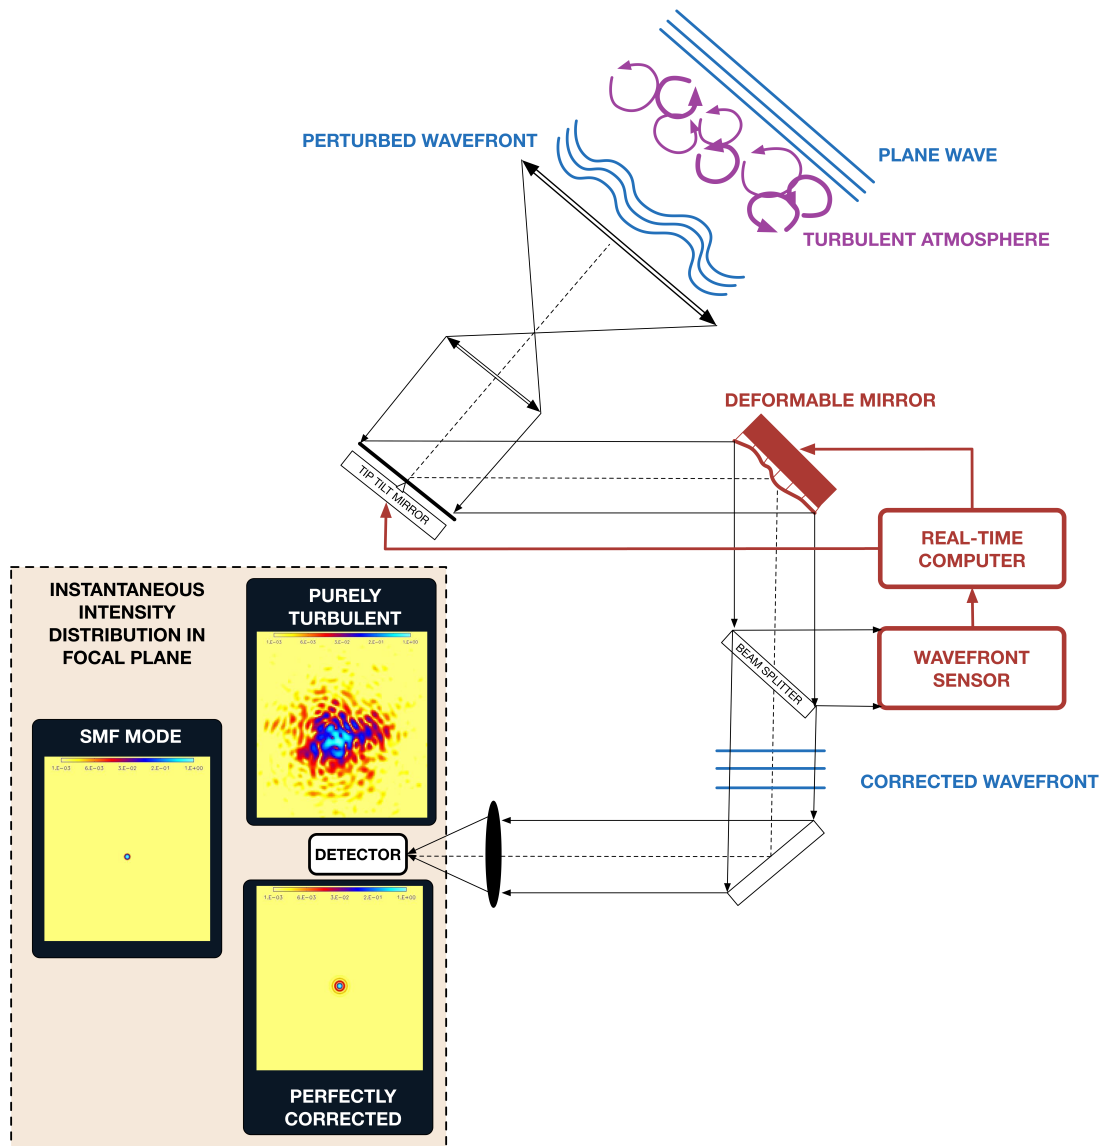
PERTURBED WAVEFRONT

PLANE WAVE

TURBULENT ATMOSPHERE

DEFORMABLE MIRROR

TIP TILT MIRROR

REAL-TIME COMPUTER

WAVEFRONT SENSOR

BEAM SPLITTER

CORRECTED WAVEFRONT

INSTANTANEOUS INTENSITY DISTRIBUTION IN FOCAL PLANE

PURELY TURBULENT

1.E−03 6.E−03 3.E−02 2.E−01 1.E+00

SMF MODE

1.E−03 6.E−03 3.E−02 2.E−01 1.E+00

DETECTOR

1.E−03 6.E−03 3.E−02 2.E−01 1.E+00

PERFECTLY CORRECTED